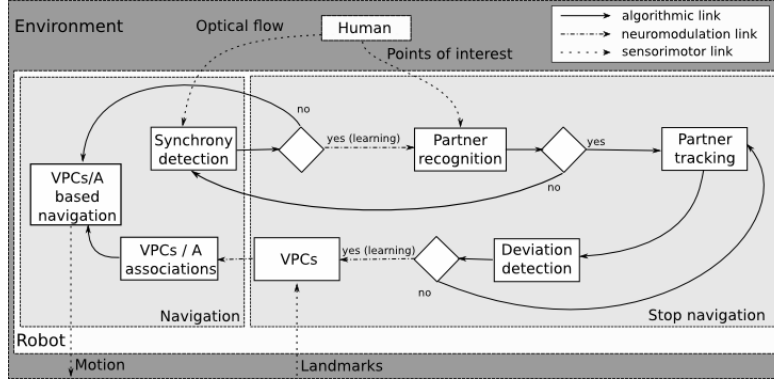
Environment

Optical flow

Human

Points of interest

algorithmic link
neuromodulation link
sensorimotor link

no

Synchrony detection

yes (learning)

Partner recognition

yes

Partner tracking

VPCs/A based navigation

no

VPCs / A associations

VPCs

yes (learning)

Deviation detection

no

Navigation

Stop navigation

Robot

Motion

Landmarks